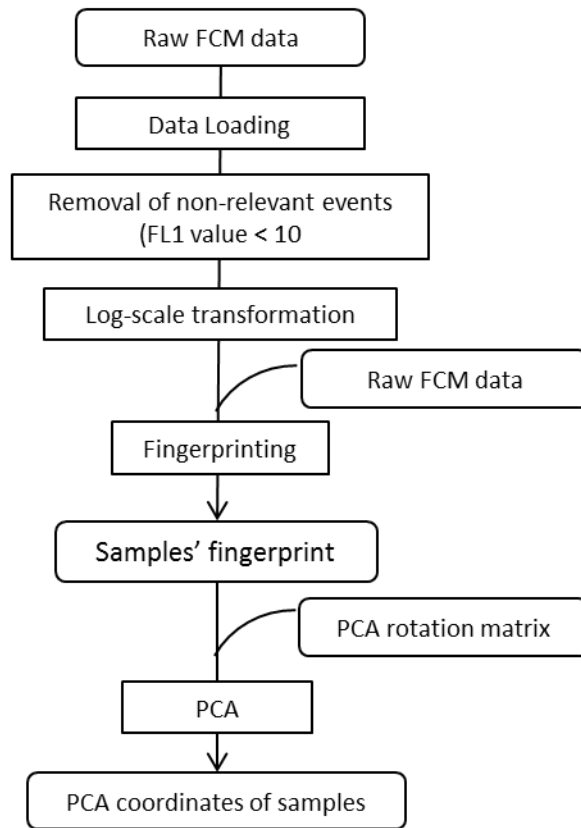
Raw FCM data

Data Loading

Removal of non-relevant events (FL1 value < 10

Log-scale transformation

Raw FCM data

Fingerprinting

Samples' fingerprint

PCA rotation matrix

PCA

PCA coordinates of samples